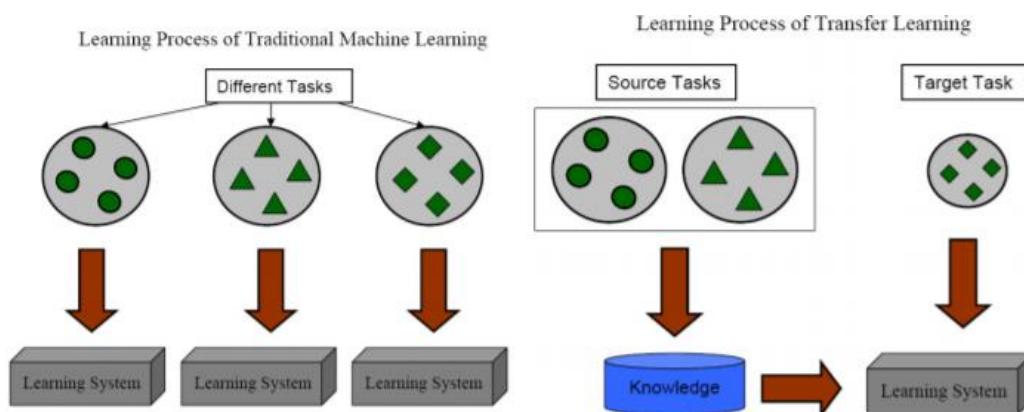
Learning Process of Traditional Machine Learning

Different Tasks

Learning System

Learning System

Learning System

Learning Process of Transfer Learning

Source Tasks

Target Task

Knowledge

Learning System